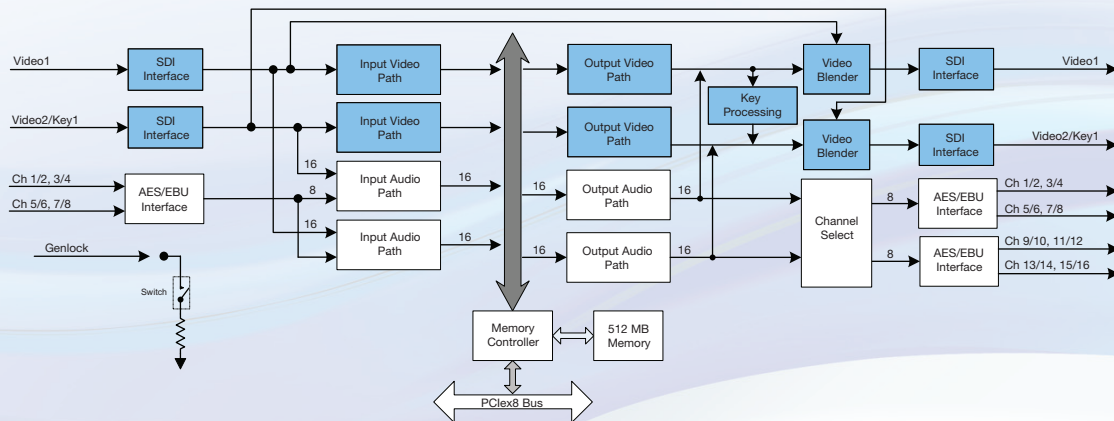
Video1
SDI Interface
Input Video Path
Output Video Path
Video Blender
SDI Interface
Video1
Video2/Key1
SDI Interface
Input Video Path
Key Processing
Output Video Path
Video Blender
SDI Interface
Video2/Key1
16
Ch 1/2, 3/4
Ch 5/6, 7/8
AES/EBU Interface
8
Input Audio Path
16
16
Output Audio Path
16
Channel Select
8
AES/EBU Interface
Ch 1/2, 3/4
Ch 5/6, 7/8
16
Genlock
Input Audio Path
16
16
Output Audio Path
16
8
AES/EBU Interface
Ch 9/10, 11/12
Ch 13/14, 15/16
Switch
Memory Controller
512 MB Memory
PClex8 Bus